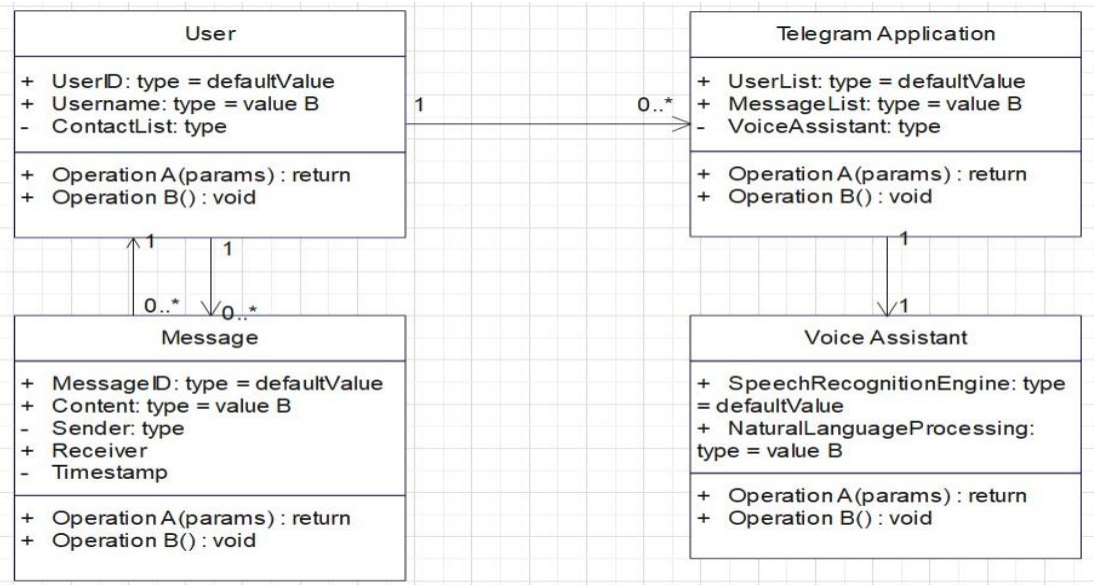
User

+ UserID: type = defaultValue
+ Username: type = value B
- ContactList: type

+ Operation A(params) : return
+ Operation B() : void

1

0..*

Telegram Application

+ UserList: type = defaultValue
+ MessageList: type = value B
- VoiceAssistant: type

+ Operation A(params) : return
+ Operation B() : void

1

1

1

1

0..*

0..*

Message

+ MessageID: type = defaultValue
+ Content: type = value B
- Sender: type
+ Receiver
- Timestamp

+ Operation A(params) : return
+ Operation B() : void

Voice Assistant

+ SpeechRecognitionEngine: type = defaultValue
+ NaturalLanguageProcessing: type = value B

+ Operation A(params) : return
+ Operation B() : void